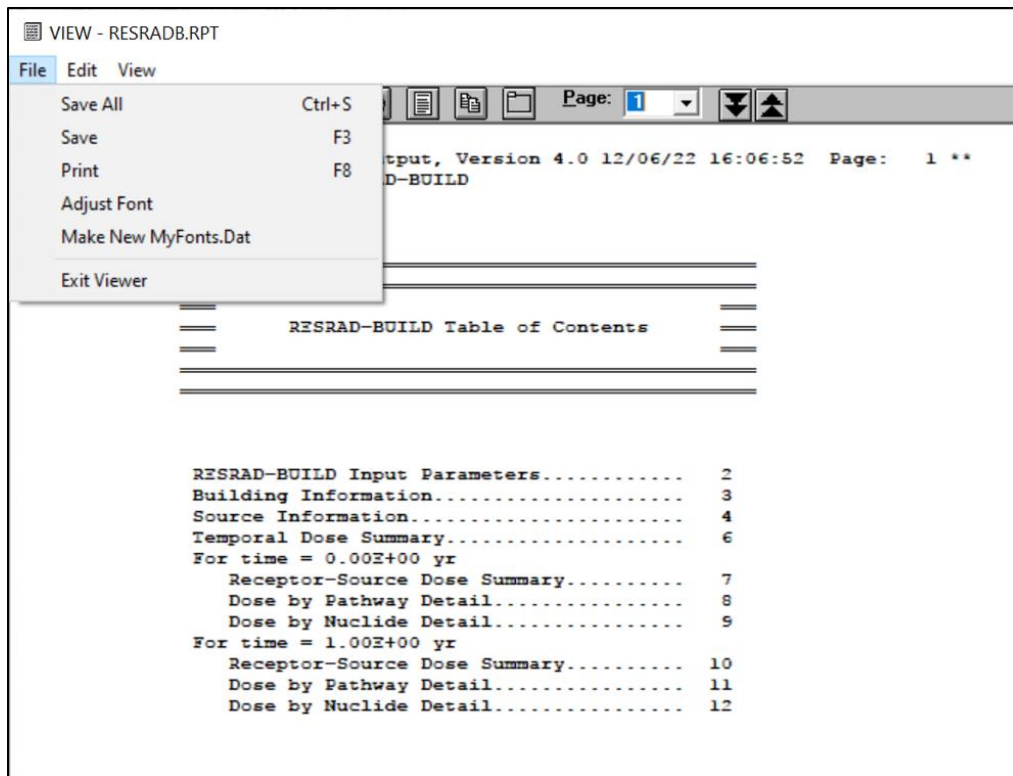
VIEW - RESRADB.RPT

File Edit View

Save All Ctrl+S
Save F3
Print F8
Adjust Font
Make New MyFonts.Dat
Exit Viewer

Page: 1

tput, Version 4.0 12/06/22 16:06:52 Page: 1 **
D-BUILD

RESRAD-BUILD Table of Contents

| | |
|---|---|
| RESRAD-BUILD Input Parameters............ | 2 |
| Building Information...................... | 3 |
| Source Information........................ | 4 |
| Temporal Dose Summary..................... | 6 |
| For time = 0.00E+00 yr | |
| Receptor-Source Dose Summary.......... | 7 |
| Dose by Pathway Detail................ | 8 |
| Dose by Nuclide Detail................ | 9 |
| For time = 1.00E+00 yr | |
| Receptor-Source Dose Summary.......... | 10 |
| Dose by Pathway Detail................ | 11 |
| Dose by Nuclide Detail................ | 12 |